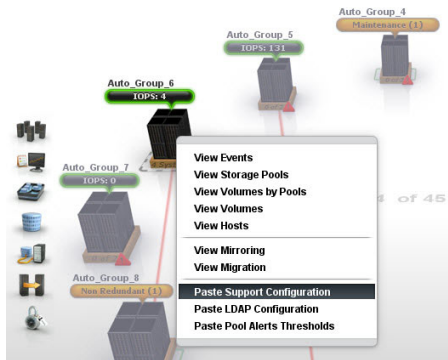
Auto_Group_4
Maintenance (1)

Auto_Group_5
IOPS: 131

Auto_Group_6
IOPS: 4

Auto_Group_7
IOPS: 0

Auto_Group_8
Non Redundant (1)

View Events
View Storage Pools
View Volumes by Pools
View Volumes
View Hosts
View Mirroring
View Migration
Paste Support Configuration
Paste LDAP Configuration
Paste Pool Alerts Thresholds

4 of 45